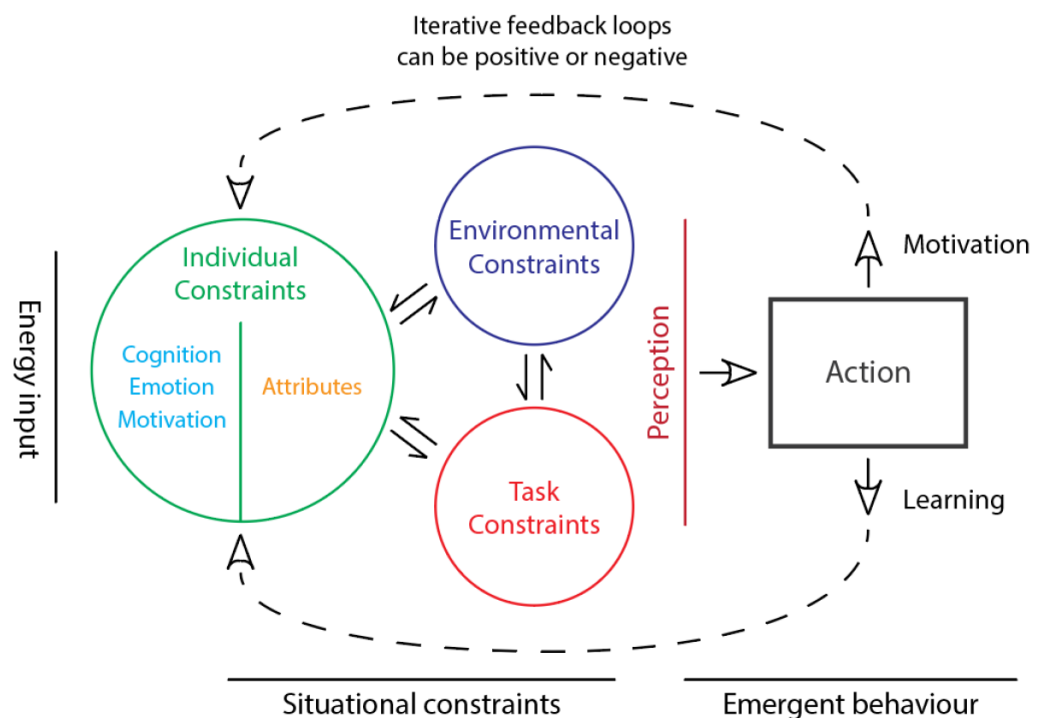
Iterative feedback loops can be positive or negative

Energy input

Individual Constraints

Cognition
Emotion
Motivation

Attributes

Environmental Constraints

Task Constraints

Perception

Motivation

Action

Learning

Situational constraints

Emergent behaviour